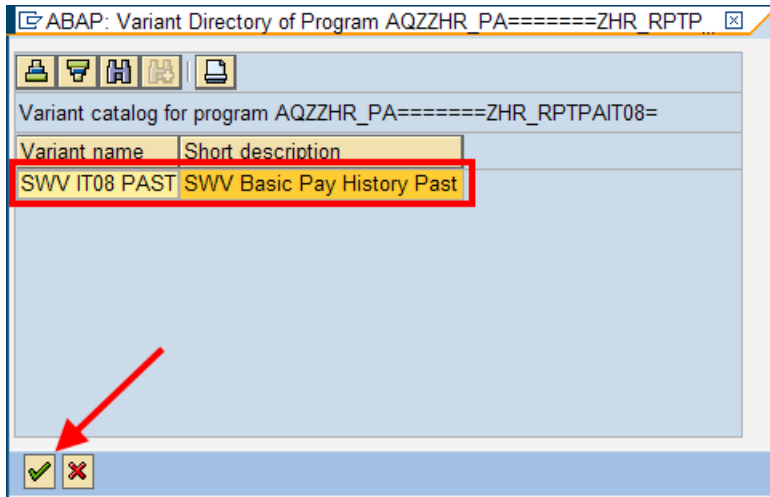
ABAP: Variant Directory of Program AQZZHR_PA=======ZHR_RPTP...

Variant catalog for program AQZZHR_PA=======ZHR_RPTPAIT08=

| Variant name | Short description |
|---|---|
| SWV IT08 PAST | SWV Basic Pay History Past |